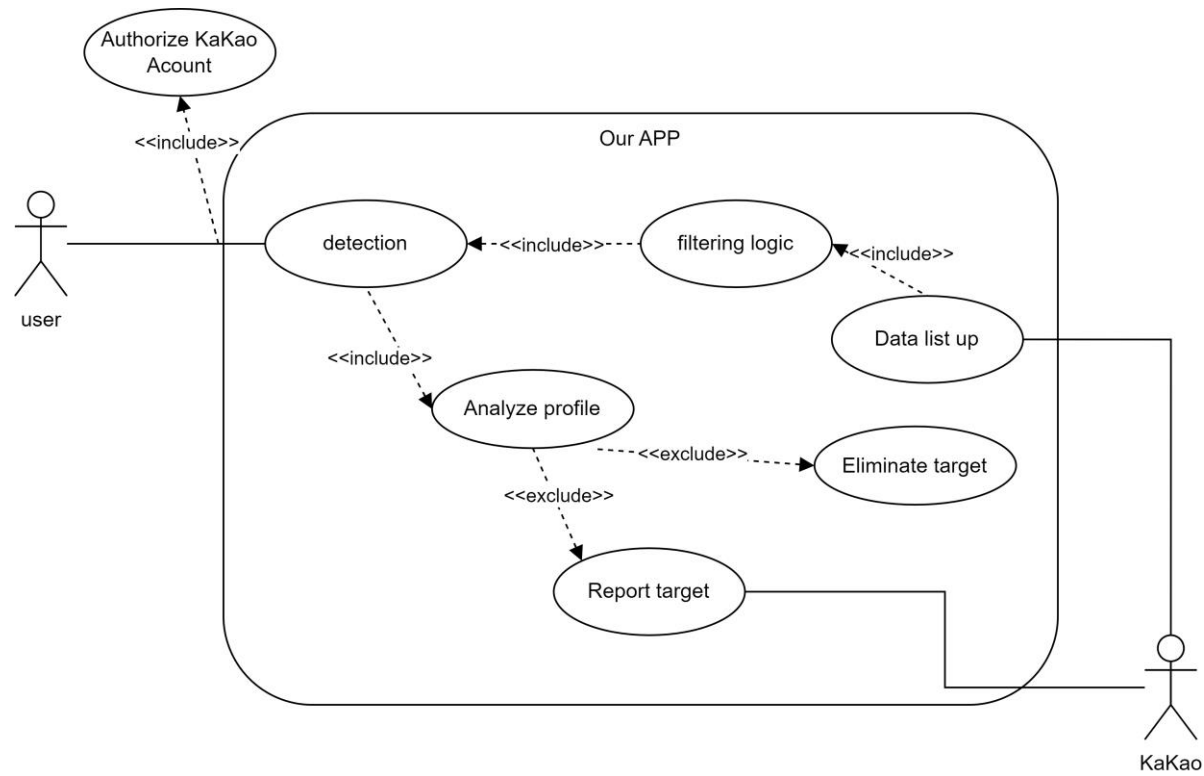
Authorize KaKao Acount

<<include>>

Our APP

user

detection

<<include>>

filtering logic

<<include>>

Data list up

<<include>>

Analyze profile

<<exclude>>

Eliminate target

<<exclude>>

Report target

KaKao